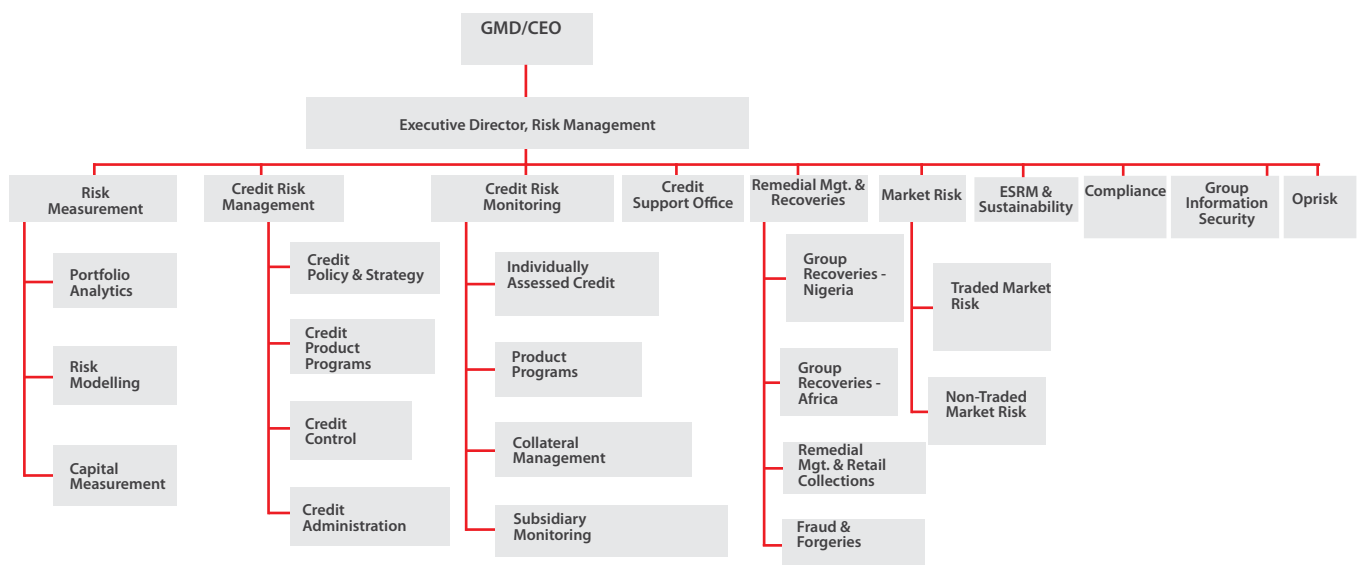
GMD/CEO

Executive Director, Risk Management

Risk Measurement

Portfolio Analytics

Risk Modelling

Capital Measurement

Credit Risk Management

Credit Policy & Strategy

Credit Product Programs

Credit Control

Credit Administration

Credit Risk Monitoring

Individually Assessed Credit

Product Programs

Collateral Management

Subsidiary Monitoring

Credit Support Office

Remedial Mgt. & Recoveries

Group Recoveries - Nigeria

Group Recoveries - Africa

Remedial Mgt. & Retail Collections

Fraud & Forgeries

Market Risk

Traded Market Risk

Non-Traded Market Risk

ESRM & Sustainability

Compliance

Group Information Security

Oprisk